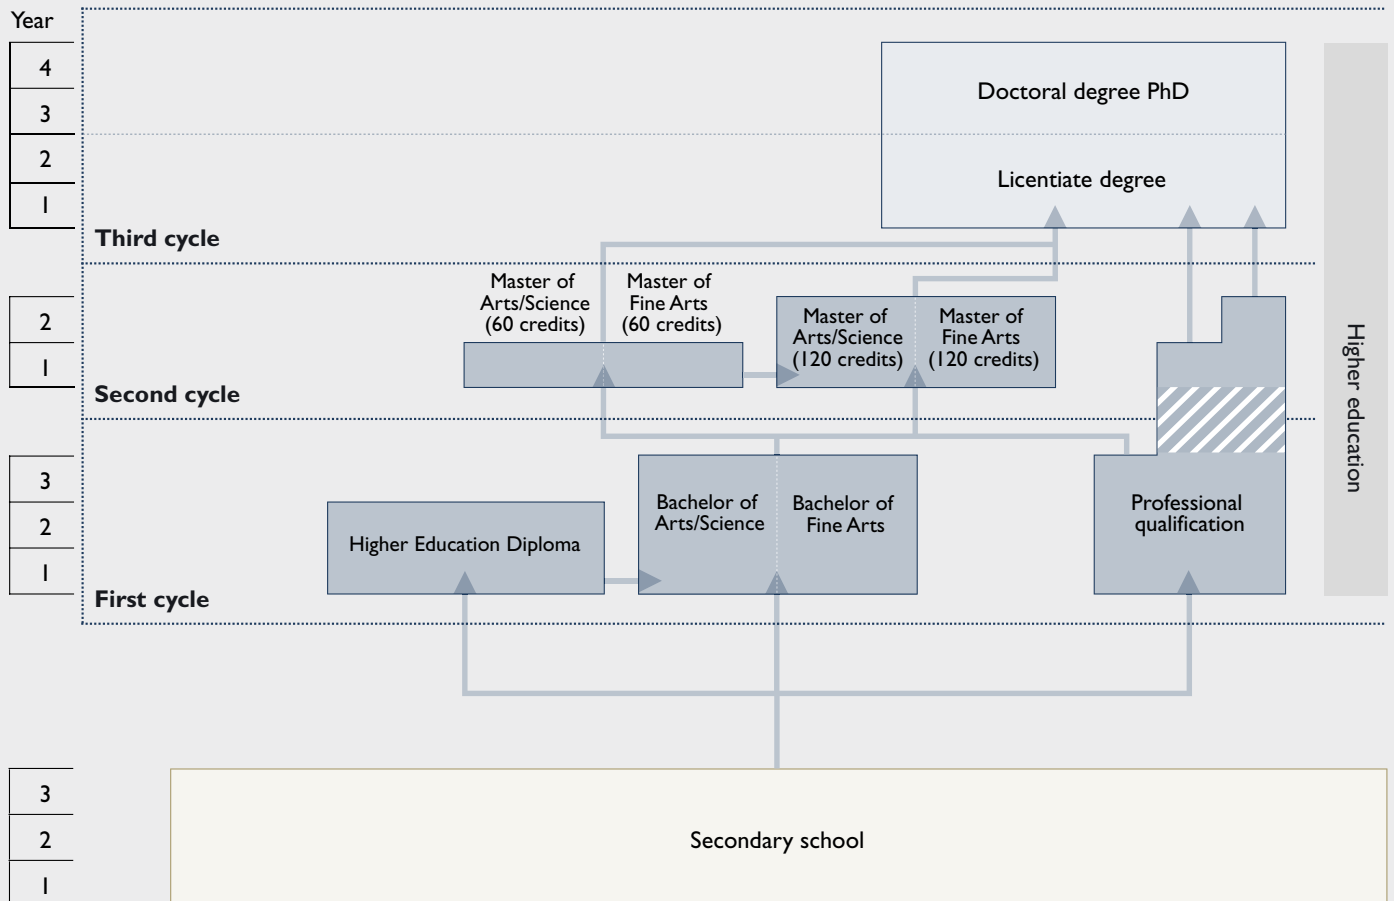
Year

4
3
2
1

Third cycle

Doctoral degree PhD

Licentiate degree

2
1

Second cycle

Master of Arts/Science (60 credits)

Master of Fine Arts (60 credits)

Master of Arts/Science (120 credits)

Master of Fine Arts (120 credits)

Higher education

3
2
1

First cycle

Higher Education Diploma

Bachelor of Arts/Science

Bachelor of Fine Arts

Professional qualification

3
2
1

Secondary school